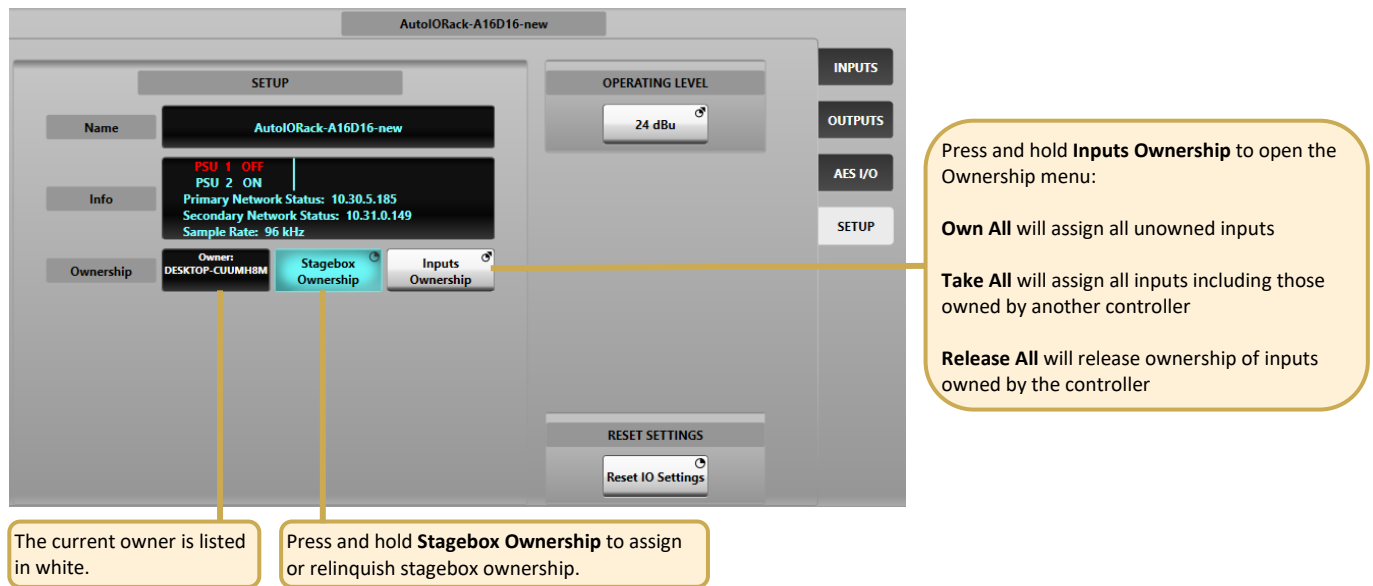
AutoIORack-A16D16-new

SETUP

Name

AutoIORack-A16D16-new

Info

PSU 1 OFF
PSU 2 ON
Primary Network Status: 10.30.5.185
Secondary Network Status: 10.31.0.149
Sample Rate: 96 kHz

Ownership

Owner:
DESKTOP-CUUMH8M

Stagebox Ownership

Inputs Ownership

OPERATING LEVEL

24 dBu

RESET SETTINGS

Reset IO Settings

INPUTS

OUTPUTS

AES I/O

SETUP

Press and hold **Inputs Ownership** to open the Ownership menu:

**Own All** will assign all unowned inputs

**Take All** will assign all inputs including those owned by another controller

**Release All** will release ownership of inputs owned by the controller

The current owner is listed in white.

Press and hold **Stagebox Ownership** to assign or relinquish stagebox ownership.